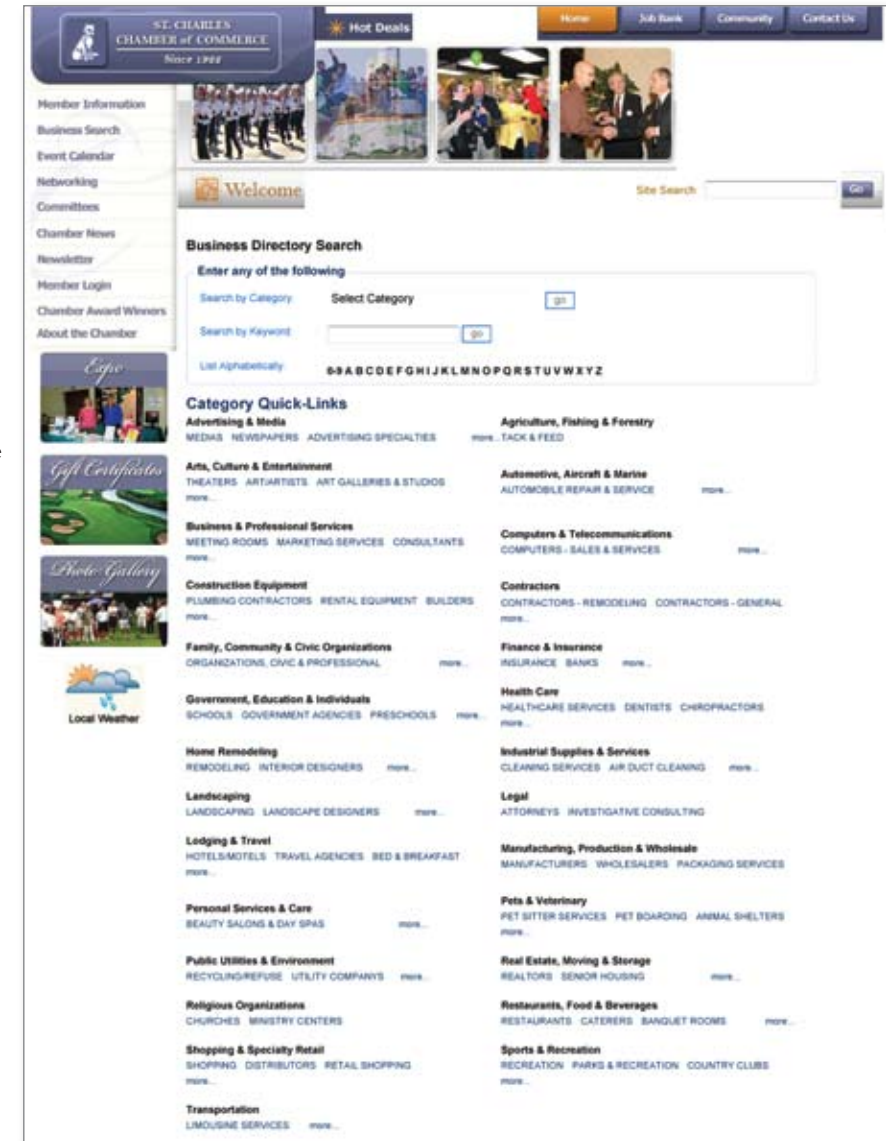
ST. CHARLES CHAMBER of COMMERCE Since 1922

Hot Deals

Home | Job Bank | Community | Contact Us

Member Information
Business Search
Event Calendar
Networking
Committees
Chamber News
Newsletter
Member Login
Chamber Award Winners
About the Chamber

Expo

Gift Certificates

Photo Gallery

Local Weather

Welcome

Site Search Go

Business Directory Search

Enter any of the following

Search by Category Select Category go

Search by Keyword go

List Alphabetically 0-9 A B C D E F G H I J K L M N O P Q R S T U V W X Y Z

Category Quick-Links

Advertising & Media
MEDIAS NEWSPAPERS ADVERTISING SPECIALTIES more...

Agriculture, Fishing & Forestry
TACK & FEED

Arts, Culture & Entertainment
THEATERS ART/ARTISTS ART GALLERIES & STUDIOS more...

Automotive, Aircraft & Marine
AUTOMOBILE REPAIR & SERVICE more...

Business & Professional Services
MEETING ROOMS MARKETING SERVICES CONSULTANTS more...

Computers & Telecommunications
COMPUTERS - SALES & SERVICES more...

Construction Equipment
PLUMBING CONTRACTORS RENTAL EQUIPMENT BUILDERS more...

Contractors
CONTRACTORS - REMODELING CONTRACTORS - GENERAL more...

Family, Community & Civic Organizations
ORGANIZATIONS, CIVIC & PROFESSIONAL more...

Finance & Insurance
INSURANCE BANKS more...

Government, Education & Individuals
SCHOOLS GOVERNMENT AGENCIES PRESCHOOLS more...

Health Care
HEALTHCARE SERVICES DENTISTS CHIROPRACTORS more...

Home Remodeling
REMODELING INTERIOR DESIGNERS more...

Industrial Supplies & Services
CLEANING SERVICES AIR DUCT CLEANING more...

Landscaping
LANDSCAPING LANDSCAPE DESIGNERS more...

Legal
ATTORNEYS INVESTIGATIVE CONSULTING

Lodging & Travel
HOTELS/MOTELS TRAVEL AGENCIES BED & BREAKFAST more...

Manufacturing, Production & Wholesale
MANUFACTURERS WHOLESALERS PACKAGING SERVICES

Personal Services & Care
BEAUTY SALONS & DAY SPAS more...

Pets & Veterinary
PET SITTER SERVICES PET BOARDING ANIMAL SHELTERS more...

Public Utilities & Environment
RECYCLING/REFUSE UTILITY COMPANYS more...

Real Estate, Moving & Storage
REALTORS SENIOR HOUSING more...

Religious Organizations
CHURCHES MINISTRY CENTERS

Restaurants, Food & Beverages
RESTAURANTS CATERERS BANQUET ROOMS more...

Shopping & Specialty Retail
SHOPPING DISTRIBUTORS RETAIL SHOPPING more...

Sports & Recreation
RECREATION PARKS & RECREATION COUNTRY CLUBS more...

Transportation
LIMOUSINE SERVICES more...